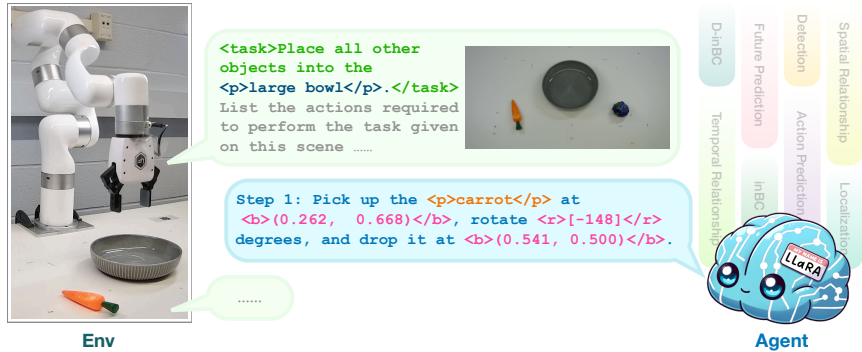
<task>Place all other objects into the <p>large bowl</p>.</task> List the actions required to perform the task given on this scene ......

Step 1: Pick up the <p>carrot</p> at <b>(0.262, 0.668)</b>, rotate <r>[-148]</r> degrees, and drop it at <b>(0.541, 0.500)</b>.

......

Env

D-inBC

Temporal Relationship

Future Prediction

inBC

Detection

Action Prediction

Spatial Relationship

Localization

LLaRA

Agent